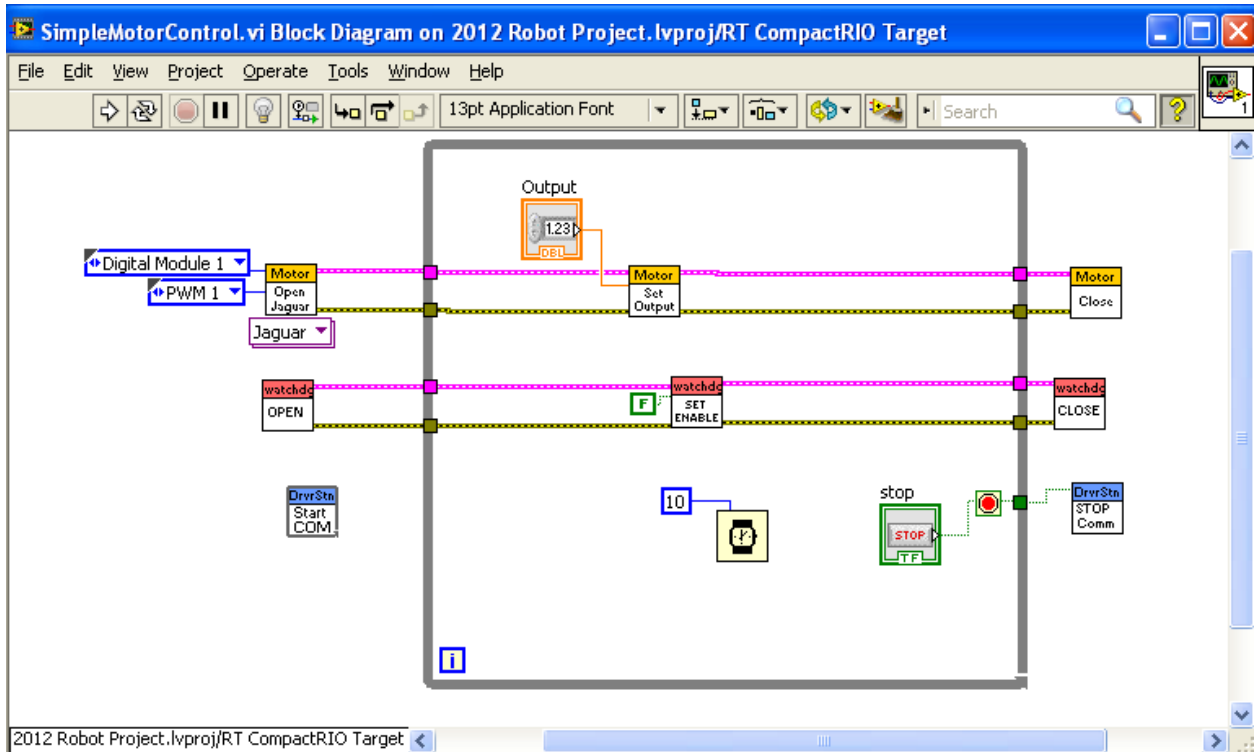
SimpleMotorControl.vi Block Diagram on 2012 Robot Project.lvproj/RT CompactRIO Target

File Edit View Project Operate Tools Window Help

13pt Application Font

Search

Output

1.23

DBL

Digital Module 1

PWM 1

Motor
Open
Jaguar

Jaguar

Motor
Set
Output

Motor
Close

watchdo
OPEN

F

watchdo
SET
ENABLE

watchdo
CLOSE

DrvrStn
Start
COM

10

stop

STOP

TF

DrvrStn
STOP
Comm

i

2012 Robot Project.lvproj/RT CompactRIO Target